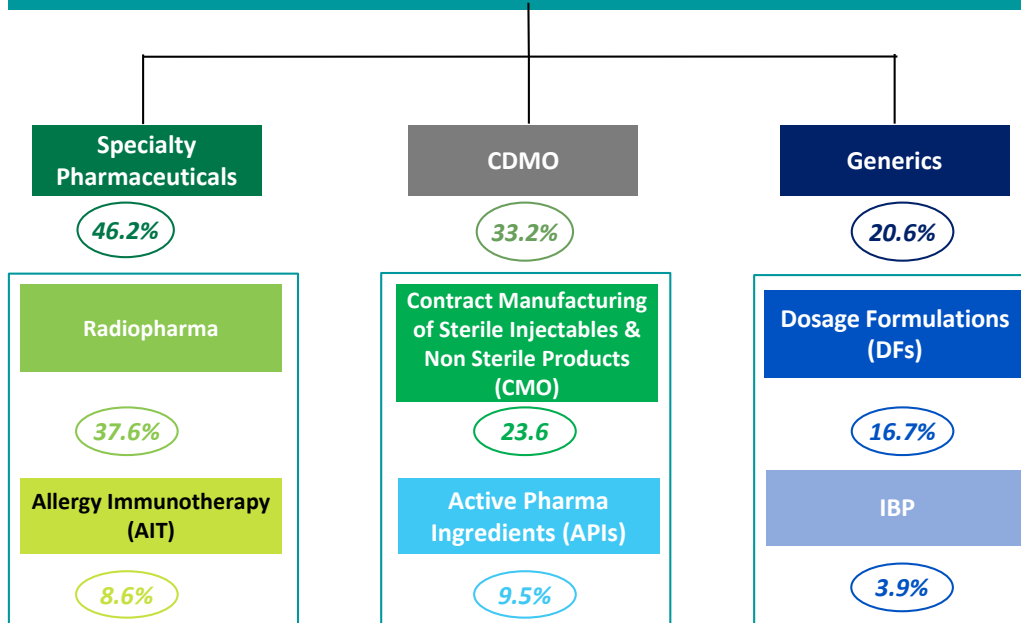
Specialty Pharmaceuticals

46.2%

Radiopharma

37.6%

Allergy Immunotherapy (AIT)

8.6%

CDMO

33.2%

Contract Manufacturing of Sterile Injectables & Non Sterile Products (CMO)

23.6

Active Pharma Ingredients (APIs)

9.5%

Generics

20.6%

Dosage Formulations (DFs)

16.7%

IBP

3.9%